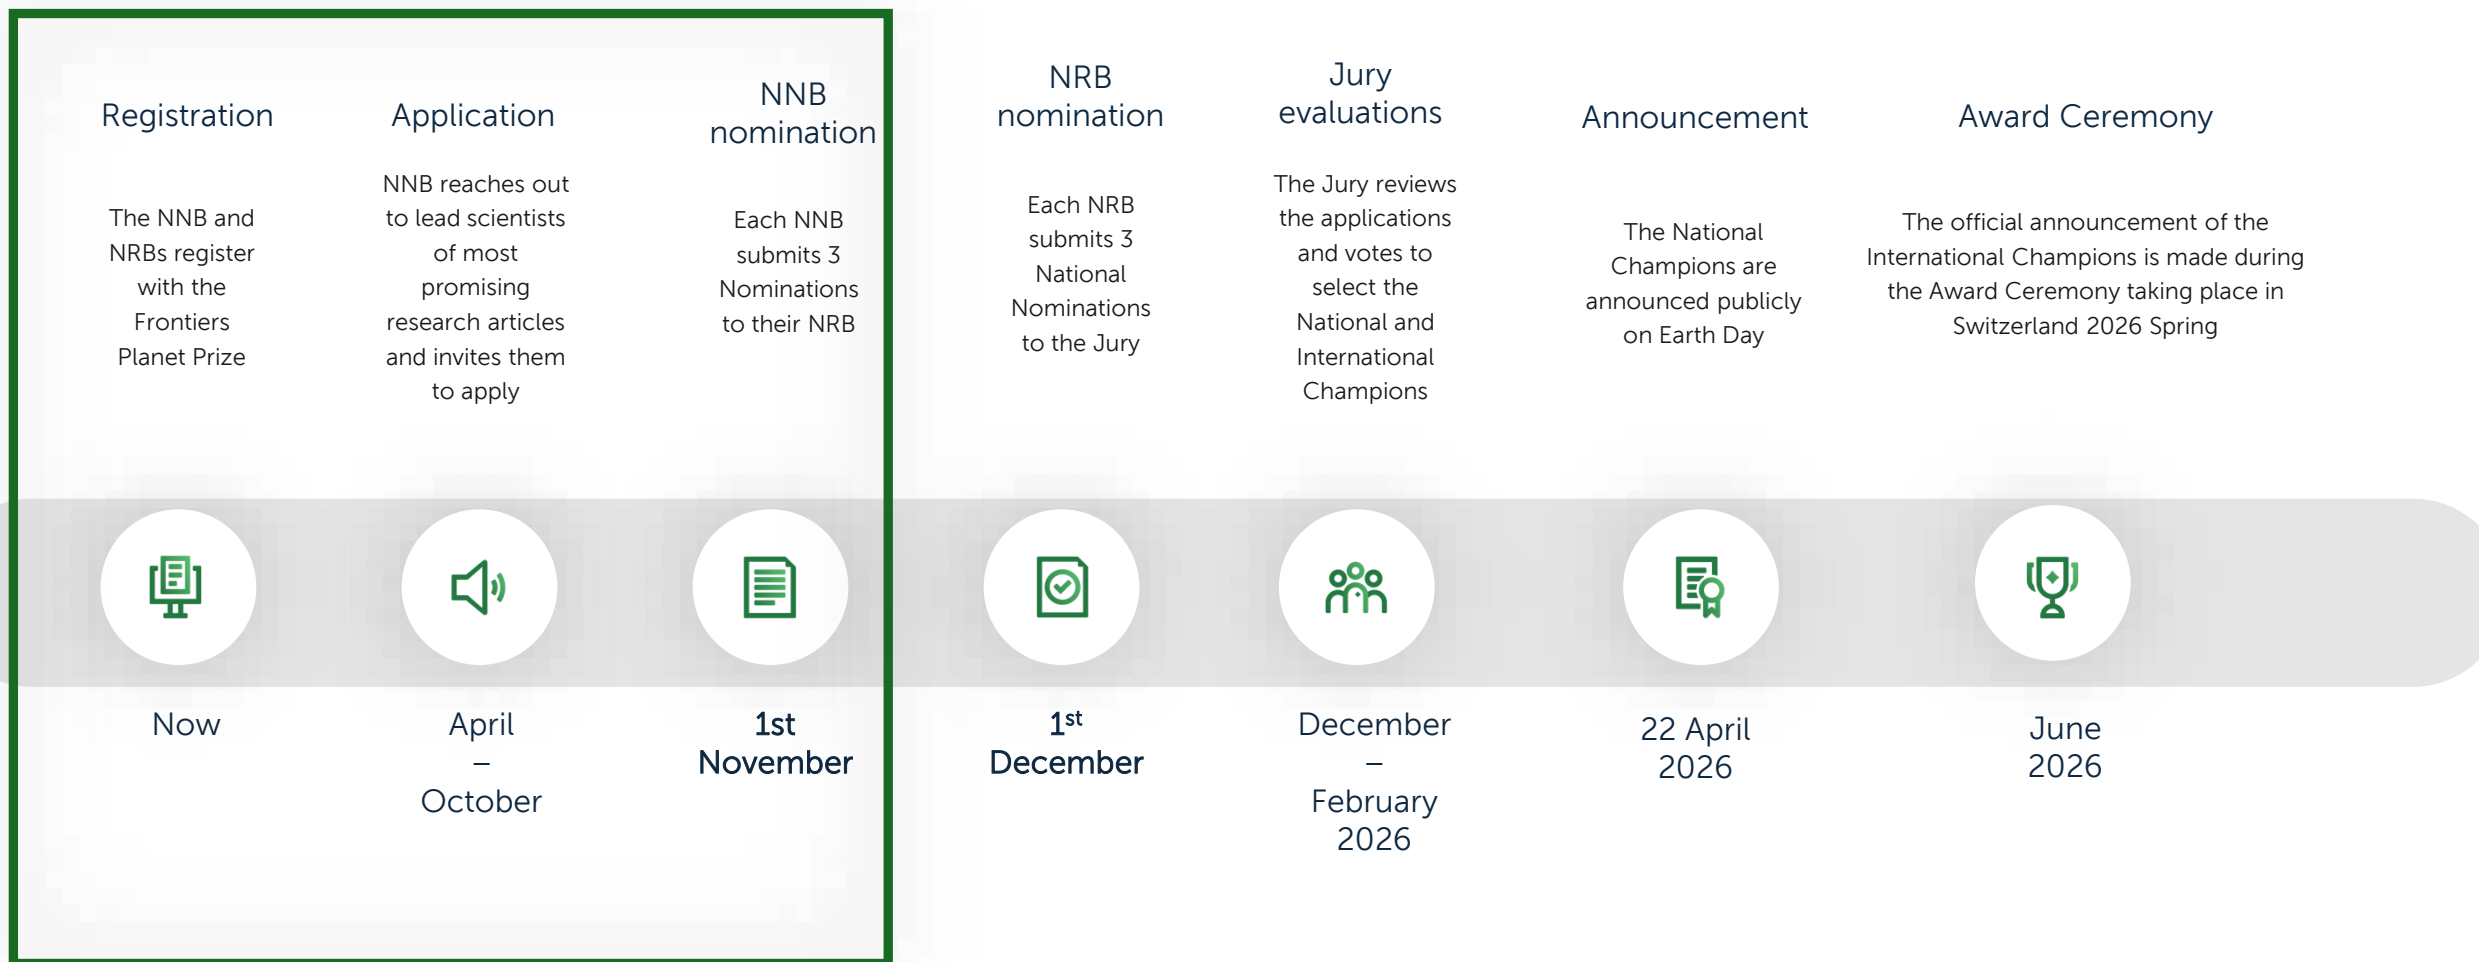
Registration

The NNB and NRBs register with the Frontiers Planet Prize

Now

Application

NNB reaches out to lead scientists of most promising research articles and invites them to apply

April – October

NNB nomination

Each NNB submits 3 Nominations to their NRB

1st November

NRB nomination

Each NRB submits 3 National Nominations to the Jury

1$^{st}$ December

Jury evaluations

The Jury reviews the applications and votes to select the National and International Champions

December – February 2026

Announcement

The National Champions are announced publicly on Earth Day

22 April 2026

Award Ceremony

The official announcement of the International Champions is made during the Award Ceremony taking place in Switzerland 2026 Spring

June 2026